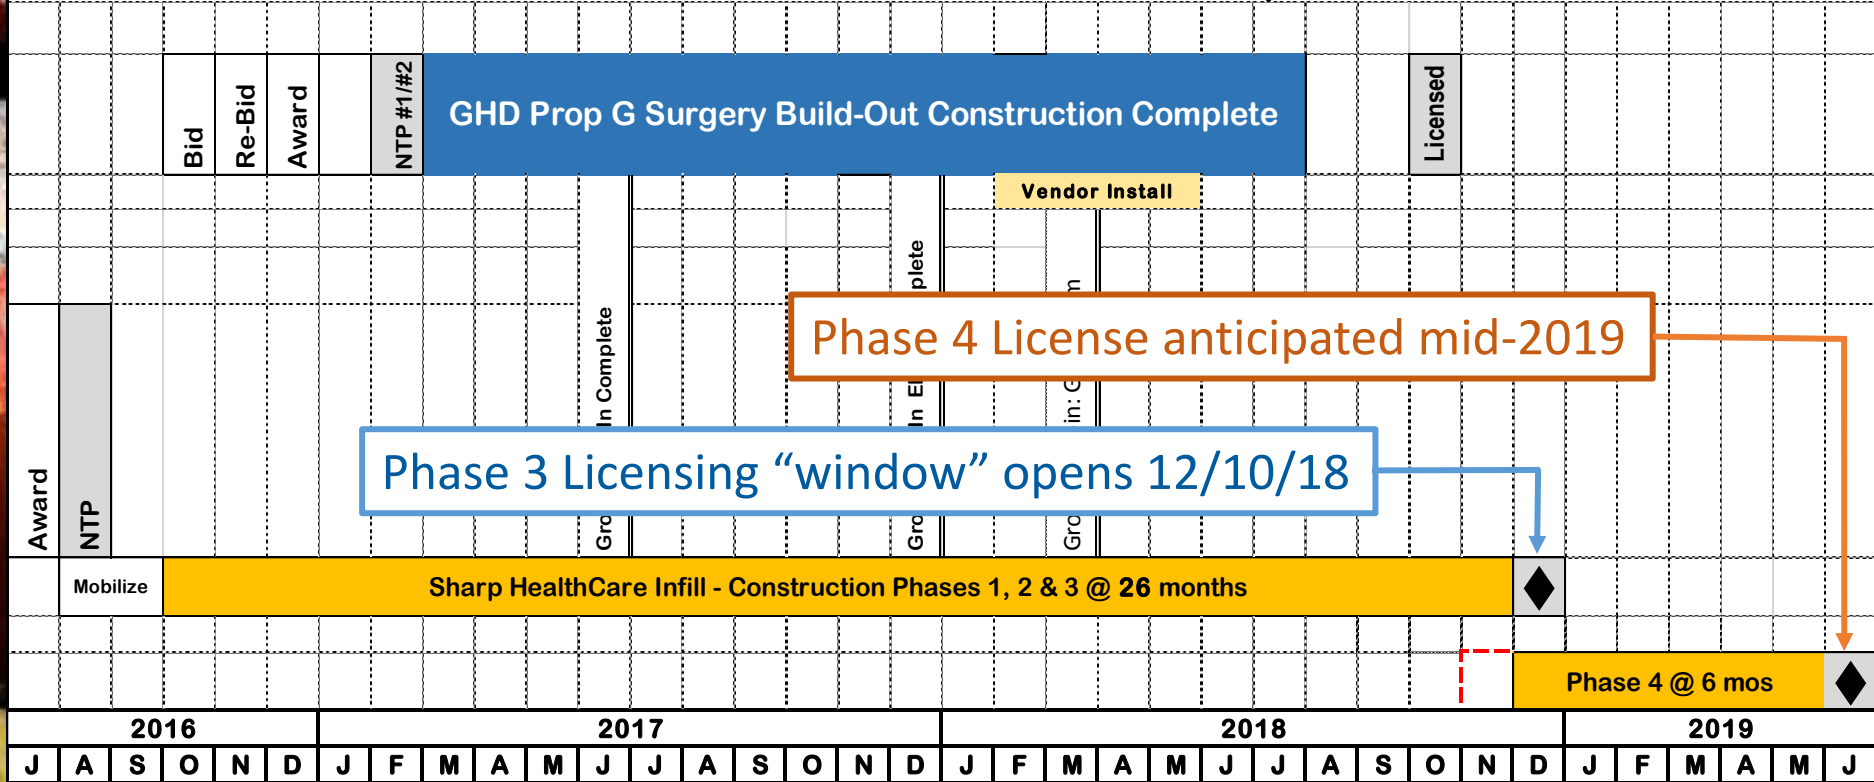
Bid
Re-Bid
Award
NTP #1/#2
GHD Prop G Surgery Build-Out Construction Complete
Licensed
Vendor Install

Phase 4 License anticipated mid-2019

Phase 3 Licensing “window” opens 12/10/18

Award
NTP
Gro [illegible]n Complete
Gro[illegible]n E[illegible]plete
Gro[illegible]in: C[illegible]n

Mobilize
Sharp HealthCare Infill - Construction Phases 1, 2 & 3 @ 26 months

Phase 4 @ 6 mos

| 2016 | 2017 | 2018 | 2019 |
|---|---|---|---|

| J | A | S | O | N | D | J | F | M | A | M | J | J | A | S | O | N | D | J | F | M | A | M | J | J | A | S | O | N | D | J | F | M | A | M | J |
|---|---|---|---|---|---|---|---|---|---|---|---|---|---|---|---|---|---|---|---|---|---|---|---|---|---|---|---|---|---|---|---|---|---|---|---|